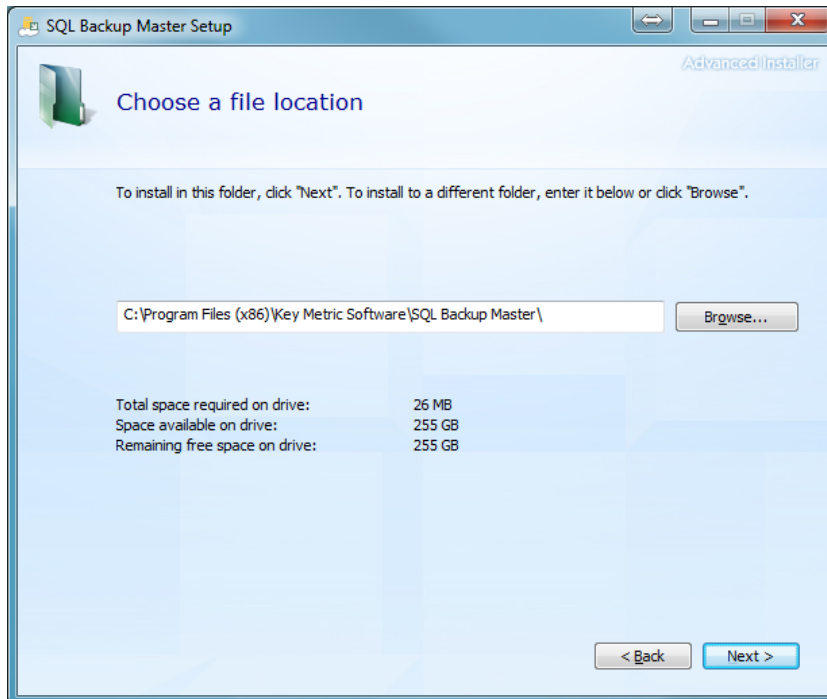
SQL Backup Master Setup

Advanced Installer

Choose a file location

To install in this folder, click "Next". To install to a different folder, enter it below or click "Browse".

C:\Program Files (x86)\Key Metric Software\SQL Backup Master\

Browse...

| Total space required on drive: | 26 MB |
|---|---|
| Space available on drive: | 255 GB |
| Remaining free space on drive: | 255 GB |

< Back

Next >